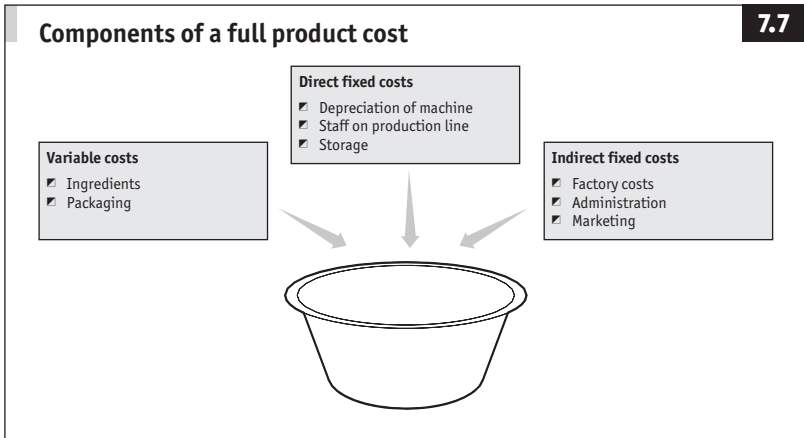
Components of a full product cost

7.7

Direct fixed costs
- Depreciation of machine
- Staff on production line
- Storage

Variable costs
- Ingredients
- Packaging

Indirect fixed costs
- Factory costs
- Administration
- Marketing